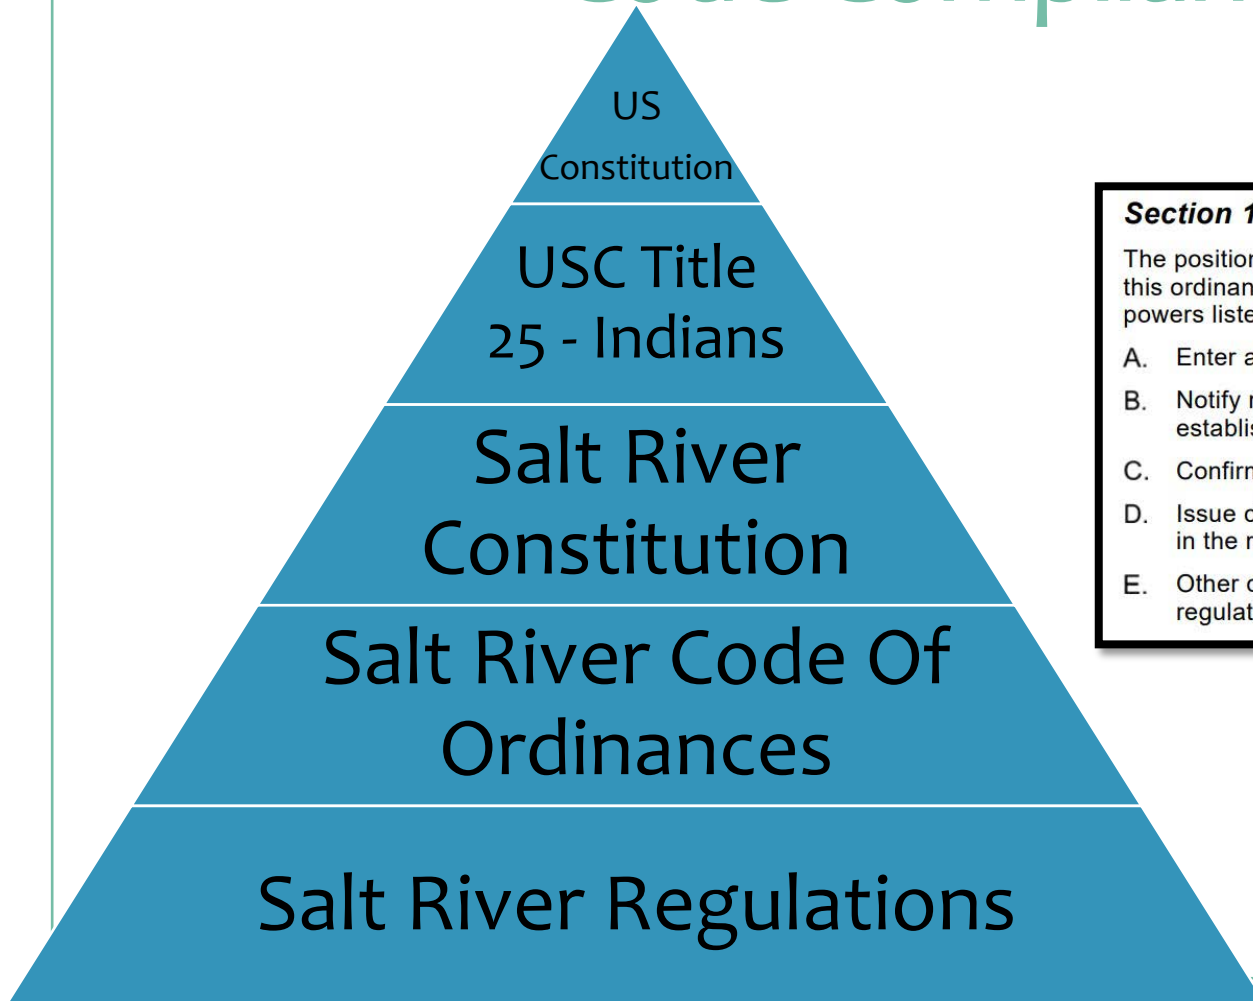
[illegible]

US Constitution

USC Title 25 - Indians

Salt River Constitution

Salt River Code Of Ordinances

Salt River Regulations

Section 1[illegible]

The positio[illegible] this ordinan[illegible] powers liste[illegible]

A. Enter a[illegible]

B. Notify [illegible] establis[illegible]

C. Confirn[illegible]

D. Issue c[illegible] in the r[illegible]

E. Other c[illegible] regulat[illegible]